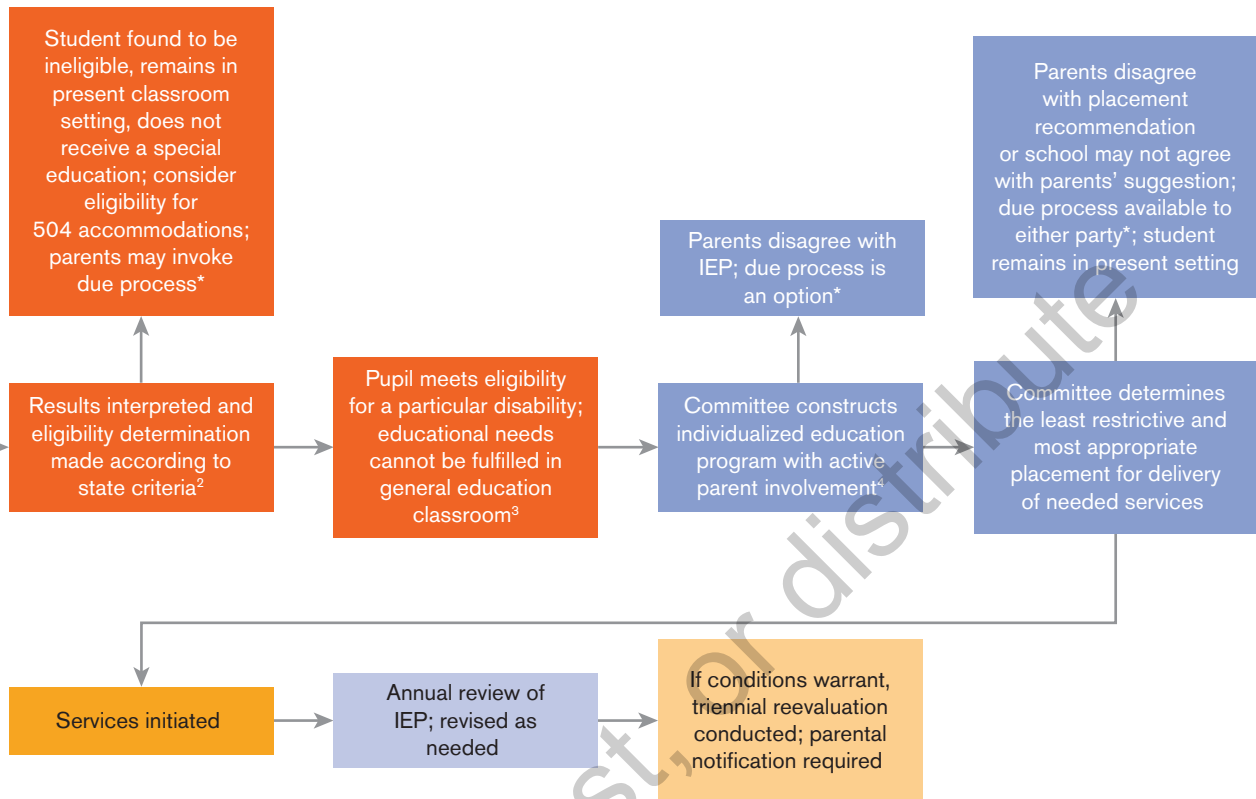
Student found to be ineligible, remains in present classroom setting, does not receive a special education; consider eligibility for 504 accommodations; parents may invoke due process*

Results interpreted and eligibility determination made according to state criteria$^2$

Pupil meets eligibility for a particular disability; educational needs cannot be fulfilled in general education classroom$^3$

Parents disagree with IEP; due process is an option*

Committee constructs individualized education program with active parent involvement$^4$

Parents disagree with placement recommendation or school may not agree with parents' suggestion; due process available to either party*; student remains in present setting

Committee determines the least restrictive and most appropriate placement for delivery of needed services

Services initiated

Annual review of IEP; revised as needed

If conditions warrant, triennial reevaluation conducted; parental notification required

st, or distribute